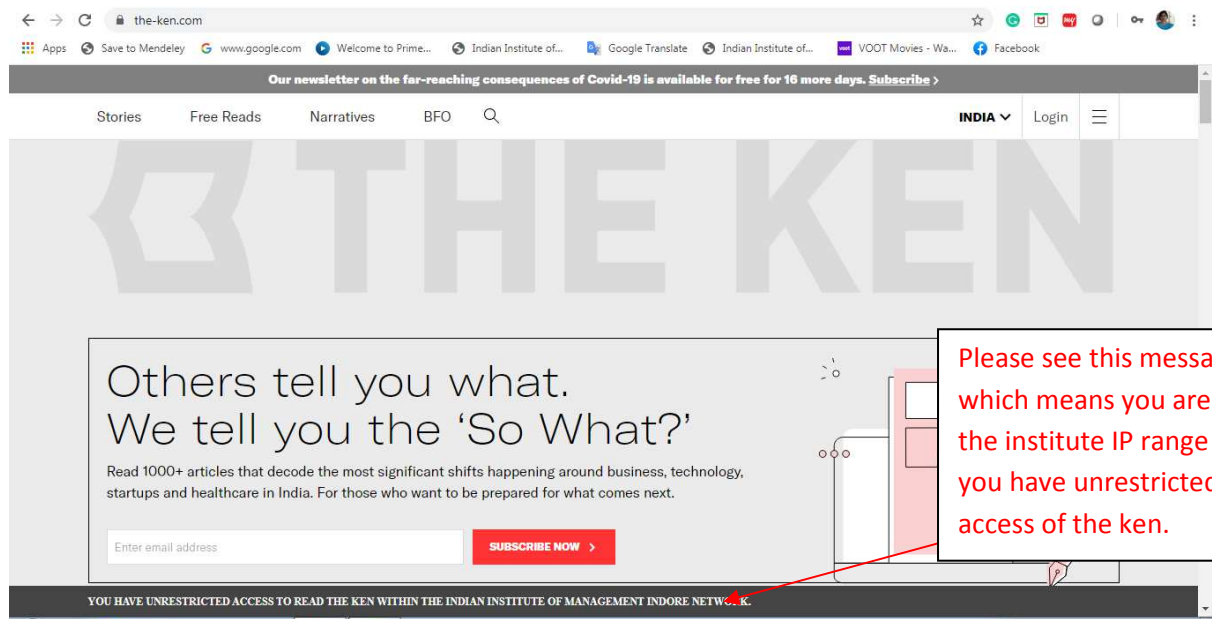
the-ken.com

Apps Save to Mendeley www.google.com Welcome to Prime... Indian Institute of... Google Translate Indian Institute of... VOOT Movies - Wa... Facebook

Our newsletter on the far-reaching consequences of Covid-19 is available for free for 16 more days. Subscribe >

Stories Free Reads Narratives BFO

INDIA Login

THE KEN

Others tell you what.
We tell you the 'So What?'

Read 1000+ articles that decode the most significant shifts happening around business, technology, startups and healthcare in India. For those who want to be prepared for what comes next.

Enter email address

SUBSCRIBE NOW >

Please see this messa which means you are the institute IP range you have unrestricted access of the ken.

YOU HAVE UNRESTRICTED ACCESS TO READ THE KEN WITHIN THE INDIAN INSTITUTE OF MANAGEMENT INDORE NETW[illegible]K.